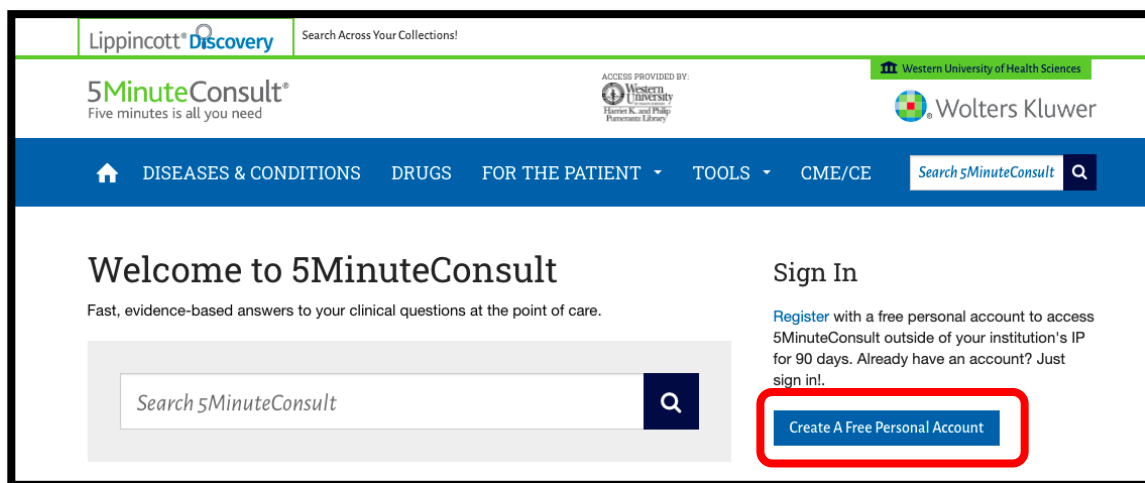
Lippincott® Discovery

Search Across Your Collections!

Western University of Health Sciences

5MinuteConsult®
Five minutes is all you need

ACCESS PROVIDED BY:
Western University
Harriet K. and Philip Pumerantz Library

Wolters Kluwer

DISEASES & CONDITIONS DRUGS FOR THE PATIENT TOOLS CME/CE

Search 5MinuteConsult

Welcome to 5MinuteConsult

Fast, evidence-based answers to your clinical questions at the point of care.

Search 5MinuteConsult

Sign In

Register with a free personal account to access 5MinuteConsult outside of your institution's IP for 90 days. Already have an account? Just sign in!.

Create A Free Personal Account